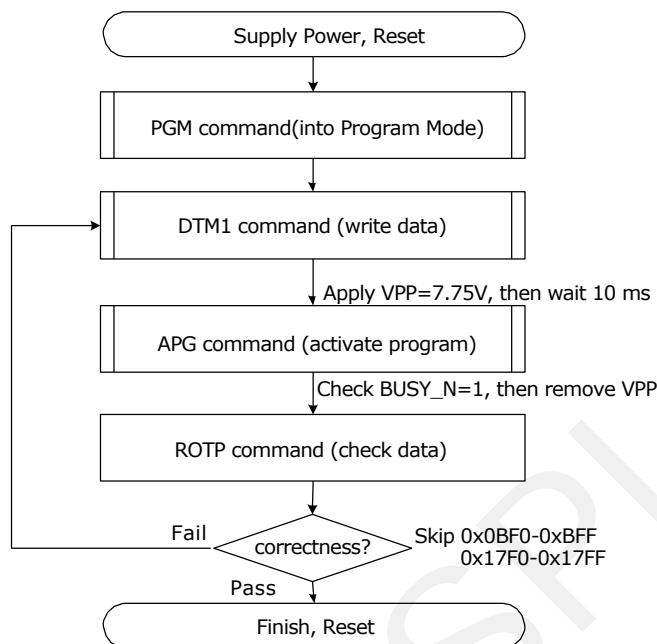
Supply Power, Reset

PGM command(into Program Mode)

DTM1 command (write data)

Apply VPP=7.75V, then wait 10 ms

APG command (activate program)

Check BUSY_N=1, then remove VPP

ROTP command (check data)

Fail

correctness?

Skip 0x0BF0-0xBFF
0x17F0-0x17FF

Pass

Finish, Reset